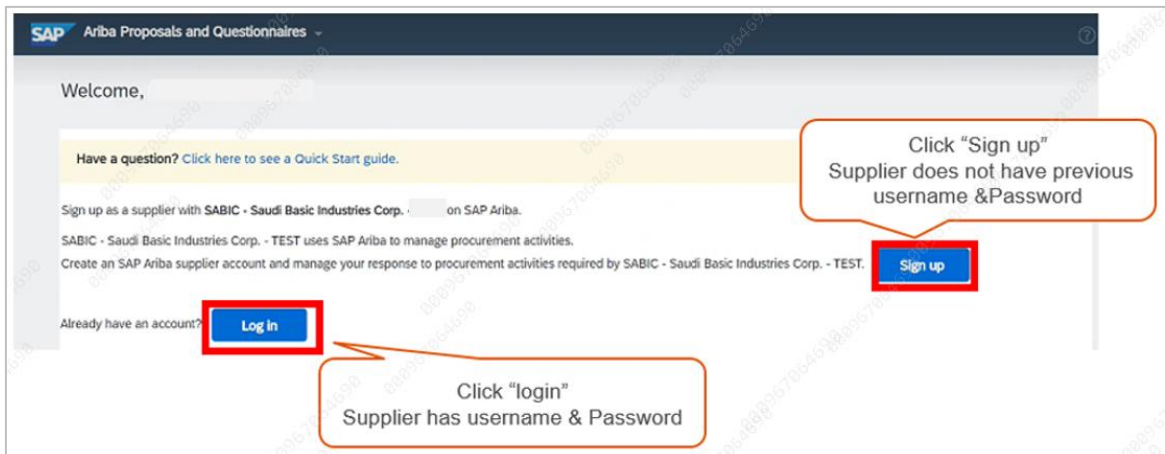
SAP Ariba Proposals and Questionnaires

Welcome,

Have a question? Click here to see a Quick Start guide.

Sign up as a supplier with SABIC - Saudi Basic Industries Corp. - on SAP Ariba.

SABIC - Saudi Basic Industries Corp. - TEST uses SAP Ariba to manage procurement activities.

Create an SAP Ariba supplier account and manage your response to procurement activities required by SABIC - Saudi Basic Industries Corp. - TEST.

Sign up

Already have an account? Log in

Click “Sign up”
Supplier does not have previous username &Password

Click “login”
Supplier has username & Password